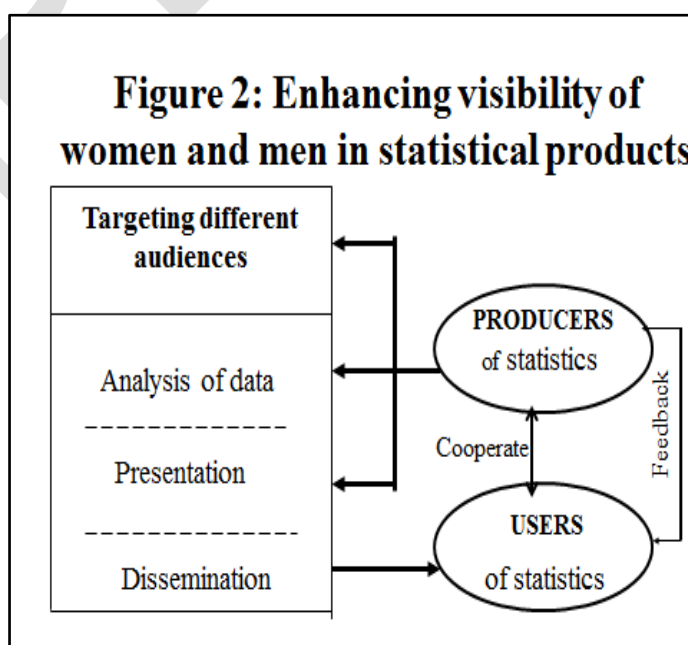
Figure 2: Enhancing visibility of women and men in statistical products

Targeting different audiences

Analysis of data

Presentation

Dissemination

PRODUCERS of statistics

Cooperate

Feedback

USERS of statistics